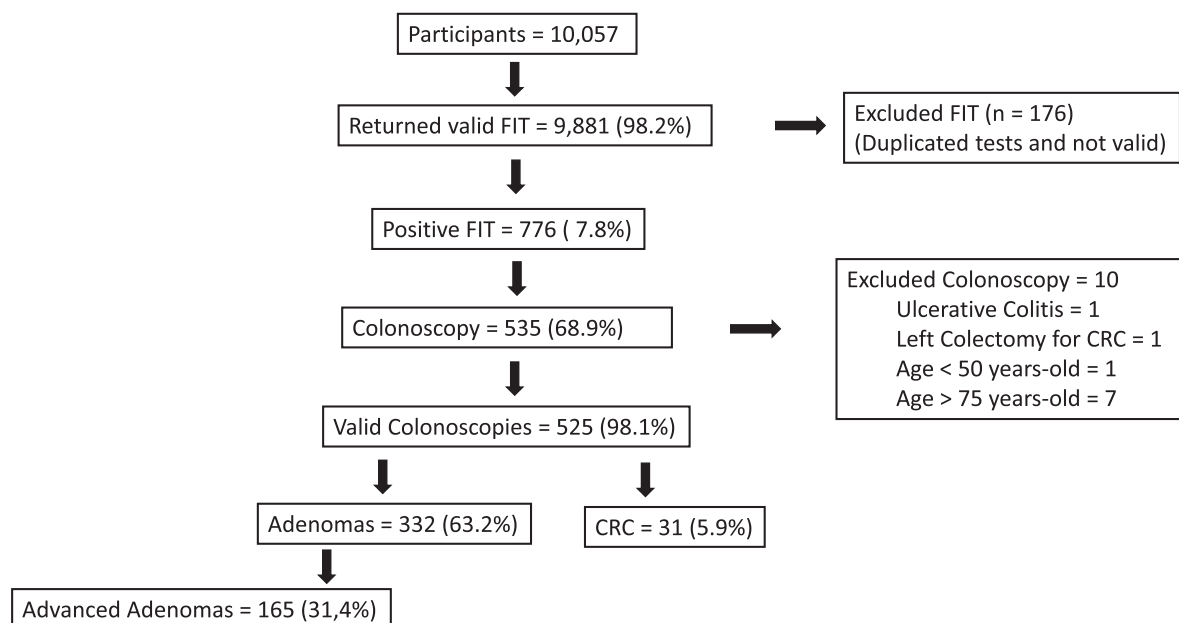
Participants = 10,057

Returned valid FIT = 9,881 (98.2%)

Excluded FIT (n = 176)
(Duplicated tests and not valid)

Positive FIT = 776 ( 7.8%)

Colonoscopy = 535 (68.9%)

Excluded Colonoscopy = 10
Ulcerative Colitis = 1
Left Colectomy for CRC = 1
Age < 50 years-old = 1
Age > 75 years-old = 7

Valid Colonoscopies = 525 (98.1%)

Adenomas = 332 (63.2%)

CRC = 31 (5.9%)

Advanced Adenomas = 165 (31,4%)